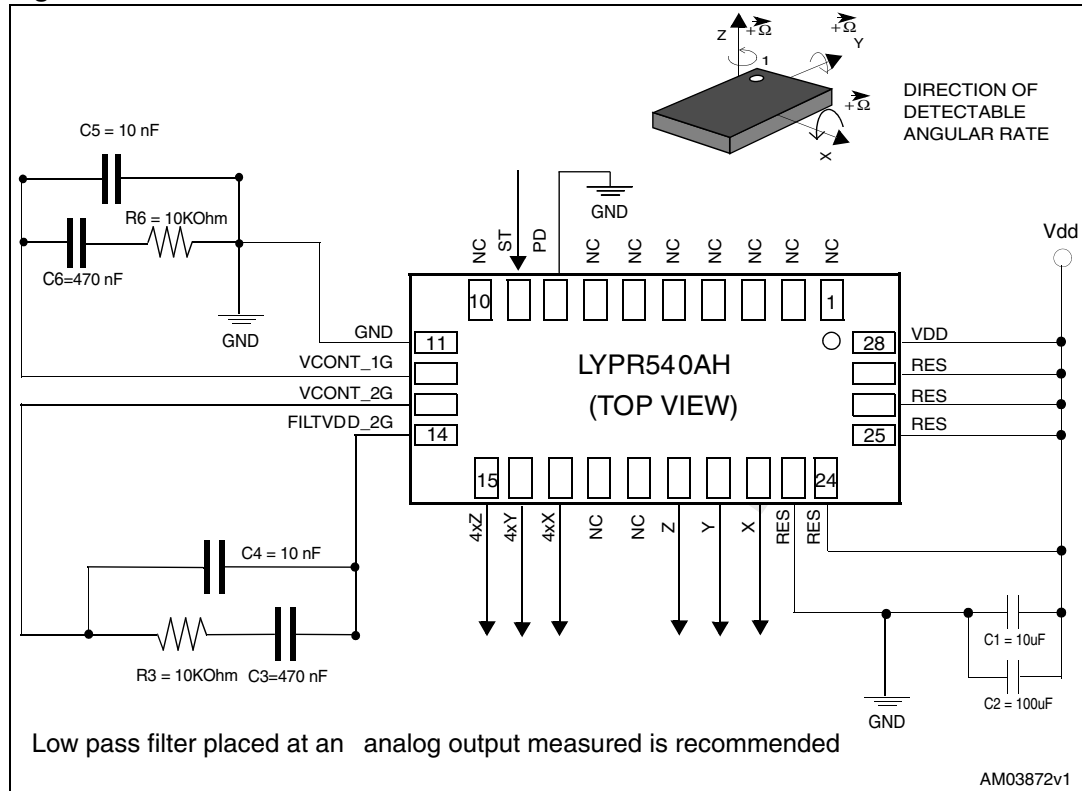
Z $+\vec{\Omega}$ $+\vec{\Omega}$ Y 1 $+\vec{\Omega}$ X

DIRECTION OF DETECTABLE ANGULAR RATE

C5 = 10 nF

R6 = 10KOhm

C6=470 nF

GND

GND

NC ST PD NC NC NC NC NC NC

Vdd

10 1

GND 11

VCONT_1G

VCONT_2G

FILTVDD_2G 14

LYPR540AH

(TOP VIEW)

28 VDD

RES

RES

25 RES

15 24

4xZ 4xY 4xX NC NC Z Y X RES RES

C4 = 10 nF

R3 = 10KOhm C3=470 nF

C1 = 10uF

C2 = 100uF

GND

Low pass filter placed at an analog output measured is recommended

AM03872v1